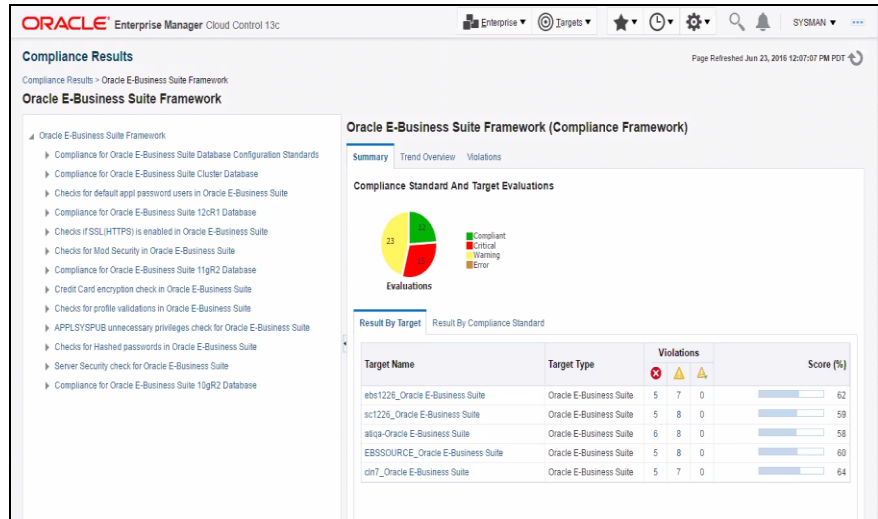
ORACLE Enterprise Manager Cloud Control 13c

Enterprise ▾ Targets ▾ SYSMAN ▾

Compliance Results

Page Refreshed Jun 23, 2016 12:07:07 PM PDT

Compliance Results > Oracle E-Business Suite Framework

Oracle E-Business Suite Framework

Oracle E-Business Suite Framework
Compliance for Oracle E-Business Suite Database Configuration Standards
Compliance for Oracle E-Business Suite Cluster Database
Checks for default appl password users in Oracle E-Business Suite
Compliance for Oracle E-Business Suite 12cR1 Database
Checks if SSL(HTTPS) is enabled in Oracle E-Business Suite
Checks for Mod Security in Oracle E-Business Suite
Compliance for Oracle E-Business Suite 11gR2 Database
Credit Card encryption check in Oracle E-Business Suite
Checks for profile validations in Oracle E-Business Suite
APPLSYSPUB unnecessary privileges check for Oracle E-Business Suite
Checks for Hashed passwords in Oracle E-Business Suite
Server Security check for Oracle E-Business Suite
Compliance for Oracle E-Business Suite 10gR2 Database

Oracle E-Business Suite Framework (Compliance Framework)

Summary Trend Overview Violations

Compliance Standard And Target Evaluations

12
23
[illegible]

Compliant
Critical
Warning
Error

Evaluations

Result By Target Result By Compliance Standard

| Target Name | Target Type | Violations | | | Score (%) |
|---|---|---|---|---|---|
| ebs1226_Oracle E-Business Suite | Oracle E-Business Suite | 5 | 7 | 0 | 62 |
| sc1226_Oracle E-Business Suite | Oracle E-Business Suite | 5 | 8 | 0 | 59 |
| aliqa-Oracle E-Business Suite | Oracle E-Business Suite | 6 | 8 | 0 | 58 |
| EBSSOURCE_Oracle E-Business Suite | Oracle E-Business Suite | 5 | 8 | 0 | 60 |
| cln7_Oracle E-Business Suite | Oracle E-Business Suite | 5 | 7 | 0 | 64 |